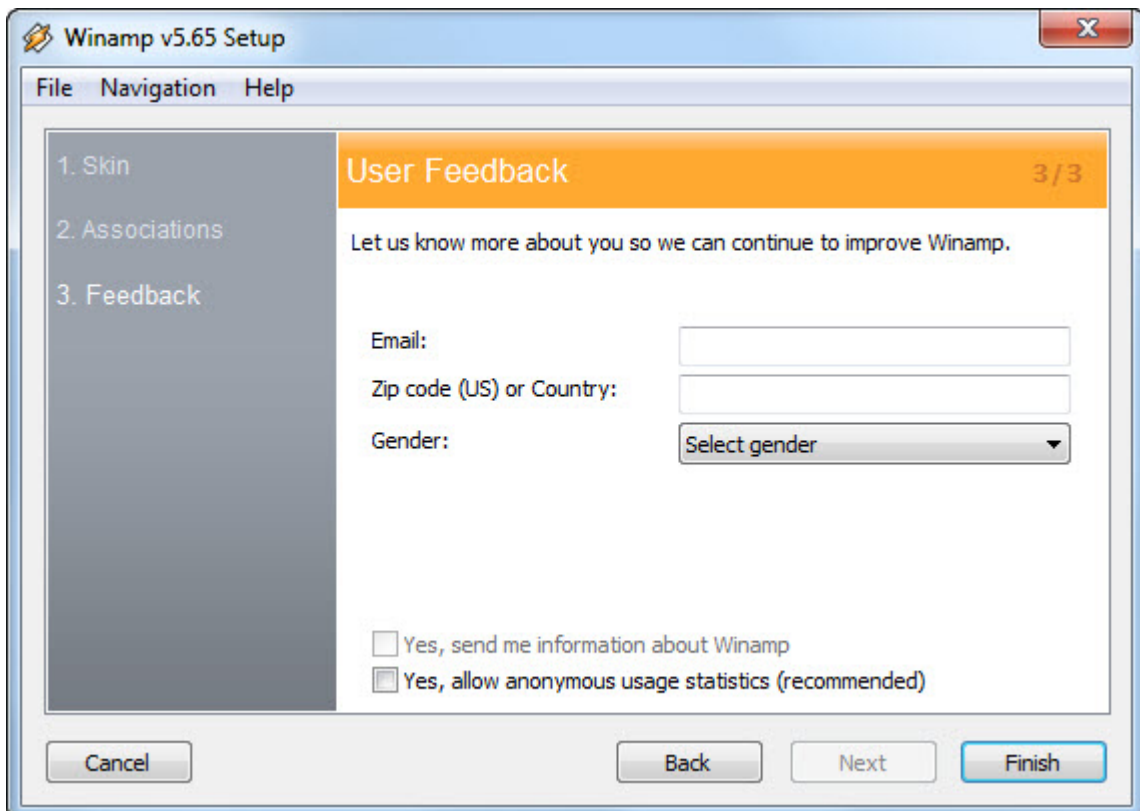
Winamp v5.65 Setup

File Navigation Help

1. Skin
2. Associations
3. Feedback

User Feedback 3/3

Let us know more about you so we can continue to improve Winamp.

Email:
Zip code (US) or Country:
Gender: Select gender

Yes, send me information about Winamp
Yes, allow anonymous usage statistics (recommended)

Cancel Back Next Finish